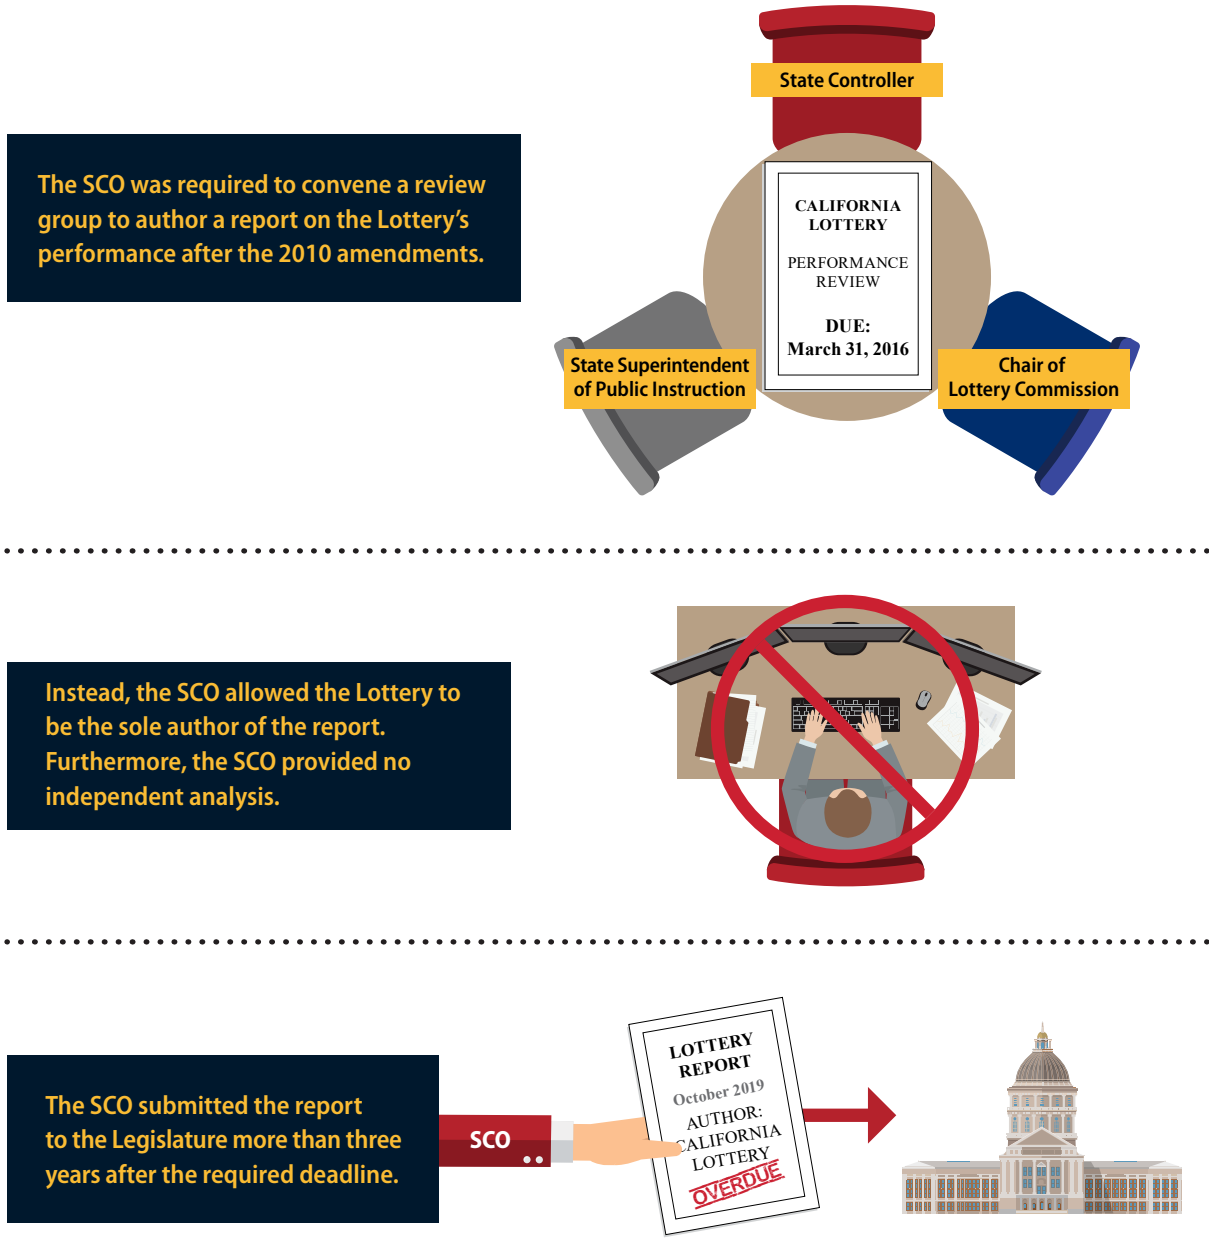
The SCO was required to convene a review group to author a report on the Lottery's performance after the 2010 amendments.

State Controller

CALIFORNIA LOTTERY

PERFORMANCE REVIEW

DUE:
March 31, 2016

State Superintendent of Public Instruction

Chair of Lottery Commission

Instead, the SCO allowed the Lottery to be the sole author of the report. Furthermore, the SCO provided no independent analysis.

The SCO submitted the report to the Legislature more than three years after the required deadline.

SCO

LOTTERY REPORT
October 2019
AUTHOR:
CALIFORNIA LOTTERY
OVERDUE